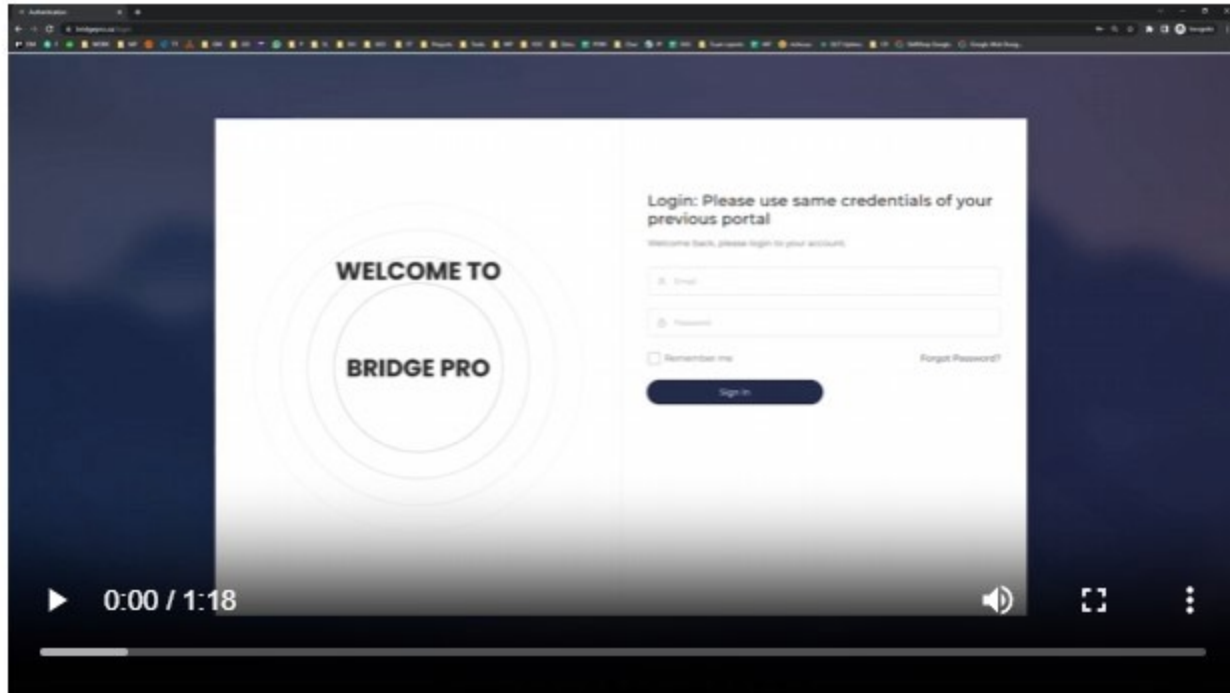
Authentication

bridgepro.ca/login

WELCOME TO

BRIDGE PRO

Login: Please use same credentials of your previous portal

Welcome back, please login to your account.

Email

Password

Remember me

Forgot Password?

Sign In

0:00 / 1:18